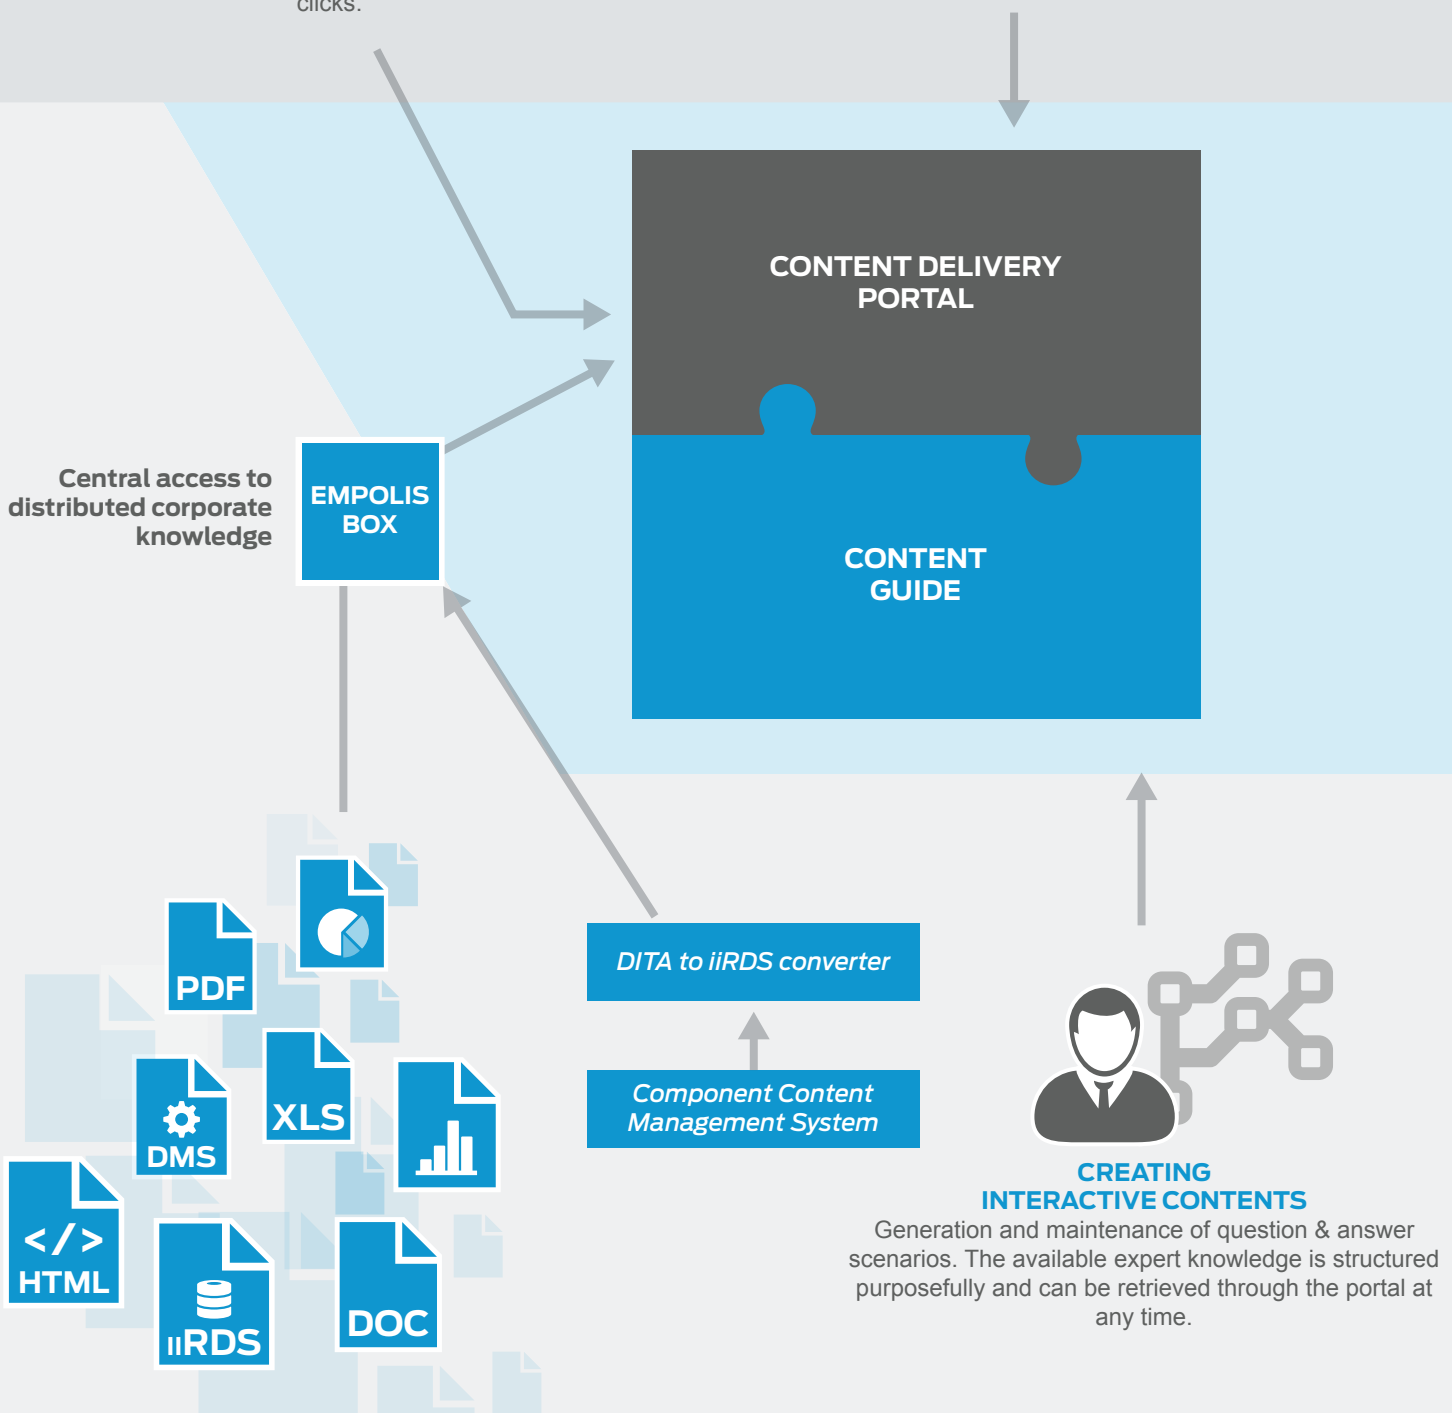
clicks.

CONTENT DELIVERY PORTAL

CONTENT GUIDE

Central access to distributed corporate knowledge

EMPOLIS BOX

PDF

DMS

XLS

</>
HTML

iiRDS

DOC

DITA to iiRDS converter

Component Content Management System

CREATING
INTERACTIVE CONTENTS
Generation and maintenance of question & answer scenarios. The available expert knowledge is structured purposefully and can be retrieved through the portal at any time.